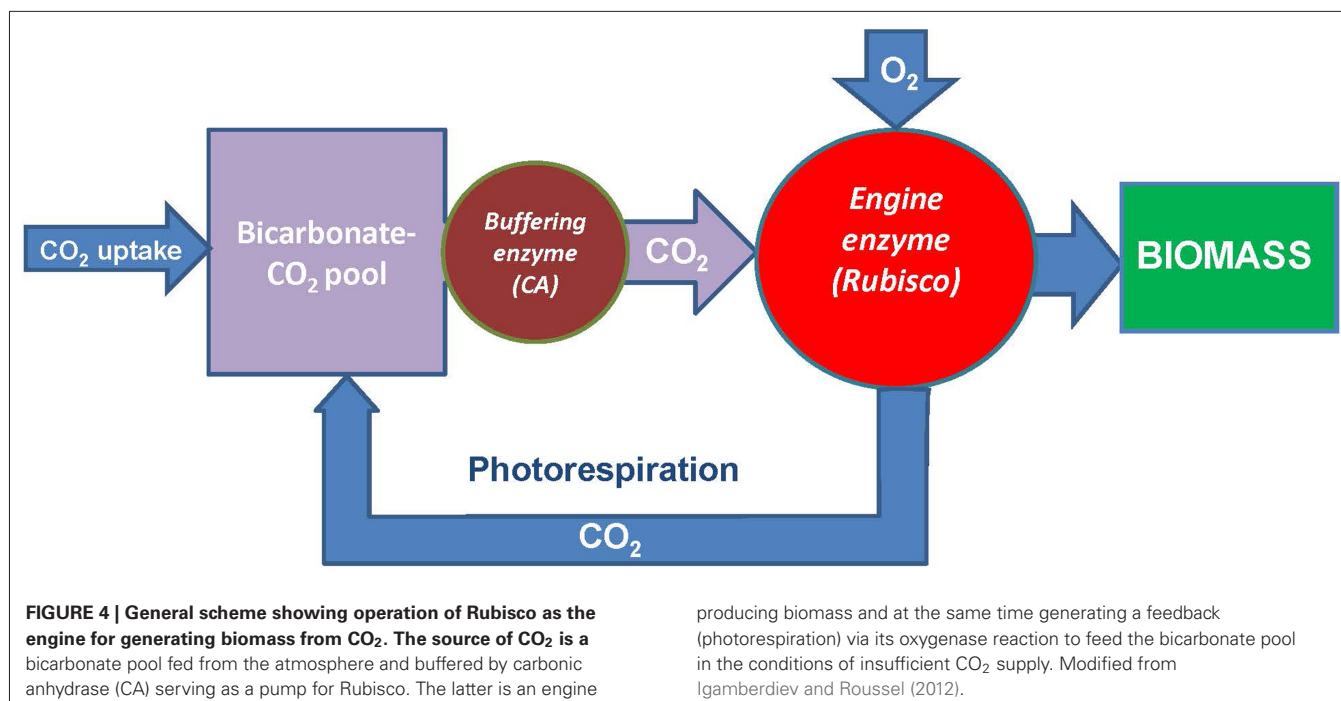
$O_2$

$CO_2$ uptake

Bicarbonate-$CO_2$ pool

Buffering enzyme (CA)

$CO_2$

Engine enzyme (Rubisco)

BIOMASS

Photorespiration

$CO_2$

**FIGURE 4 | General scheme showing operation of Rubisco as the engine for generating biomass from $CO_2$. The source of $CO_2$ is a** bicarbonate pool fed from the atmosphere and buffered by carbonic anhydrase (CA) serving as a pump for Rubisco. The latter is an engine producing biomass and at the same time generating a feedback (photorespiration) via its oxygenase reaction to feed the bicarbonate pool in the conditions of insufficient $CO_2$ supply. Modified from Igamberdiev and Roussel (2012).